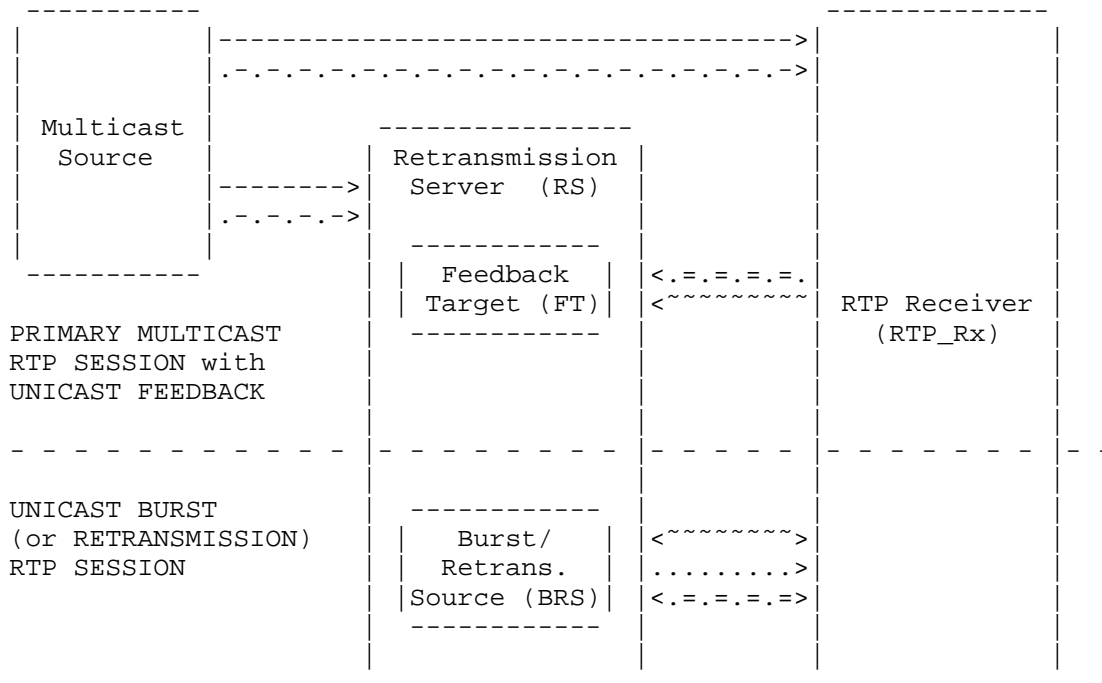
Multicast Source

Retransmission Server (RS)

Feedback Target (FT)

RTP Receiver (RTP_Rx)

PRIMARY MULTICAST RTP SESSION with UNICAST FEEDBACK

UNICAST BURST (or RETRANSMISSION) RTP SESSION

Burst/ Retrans. Source (BRS)